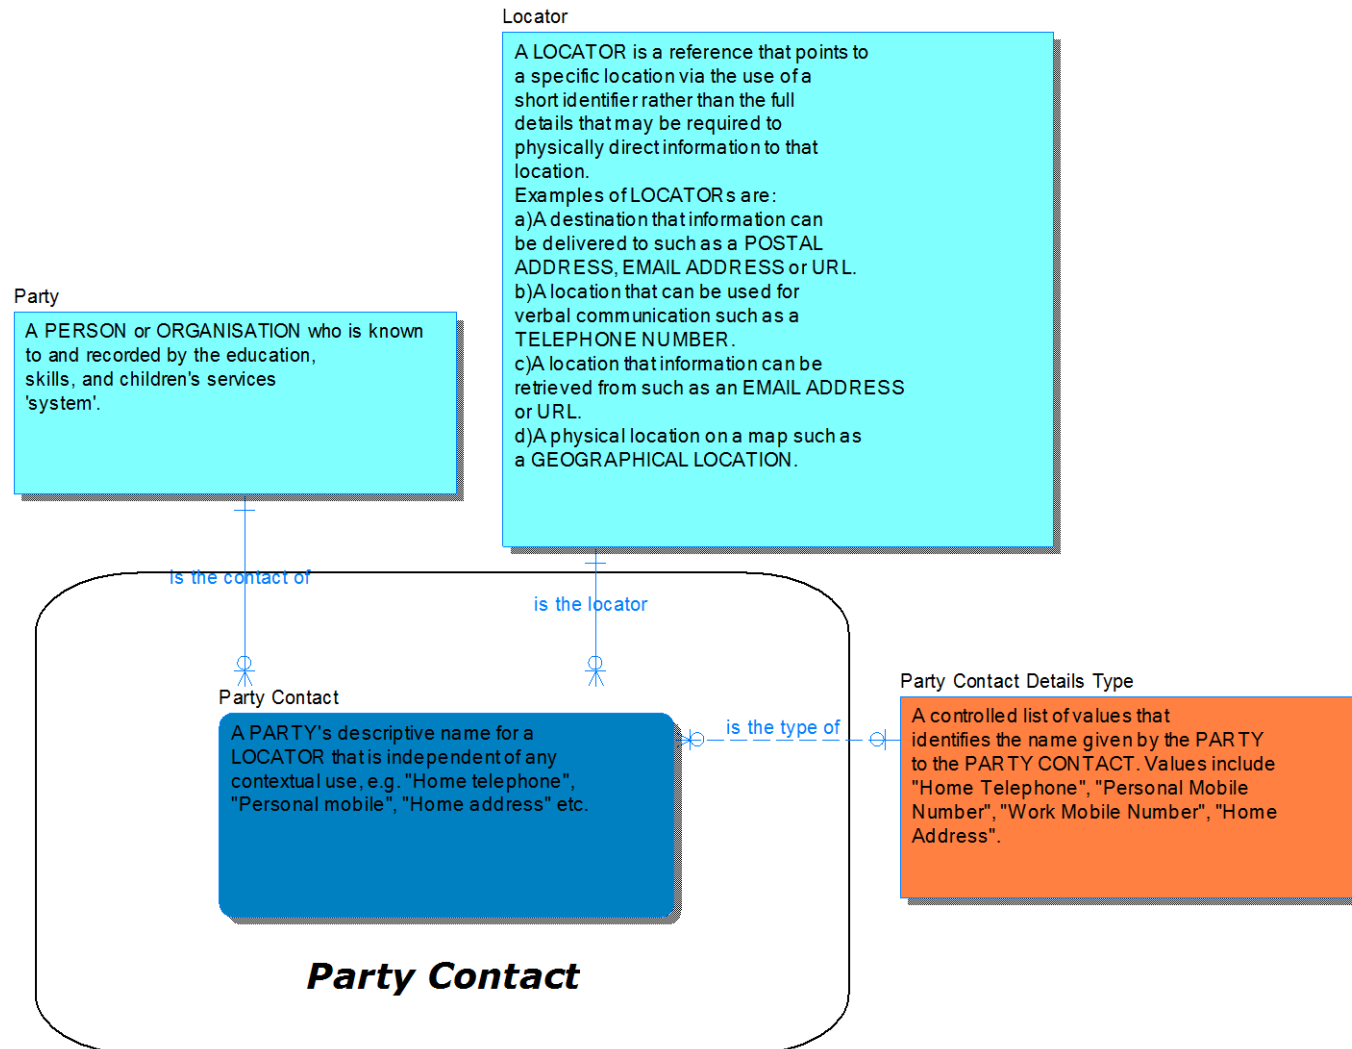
Locator

A LOCATOR is a reference that points to a specific location via the use of a short identifier rather than the full details that may be required to physically direct information to that location.
Examples of LOCATORs are:
a)A destination that information can be delivered to such as a POSTAL ADDRESS, EMAIL ADDRESS or URL.
b)A location that can be used for verbal communication such as a TELEPHONE NUMBER.
c)A location that information can be retrieved from such as an EMAIL ADDRESS or URL.
d)A physical location on a map such as a GEOGRAPHICAL LOCATION.

Party

A PERSON or ORGANISATION who is known to and recorded by the education, skills, and children's services 'system'.

is the contact of

is the locator

Party Contact

A PARTY's descriptive name for a LOCATOR that is independent of any contextual use, e.g. "Home telephone", "Personal mobile", "Home address" etc.

is the type of

Party Contact Details Type

A controlled list of values that identifies the name given by the PARTY to the PARTY CONTACT. Values include "Home Telephone", "Personal Mobile Number", "Work Mobile Number", "Home Address".

Party Contact